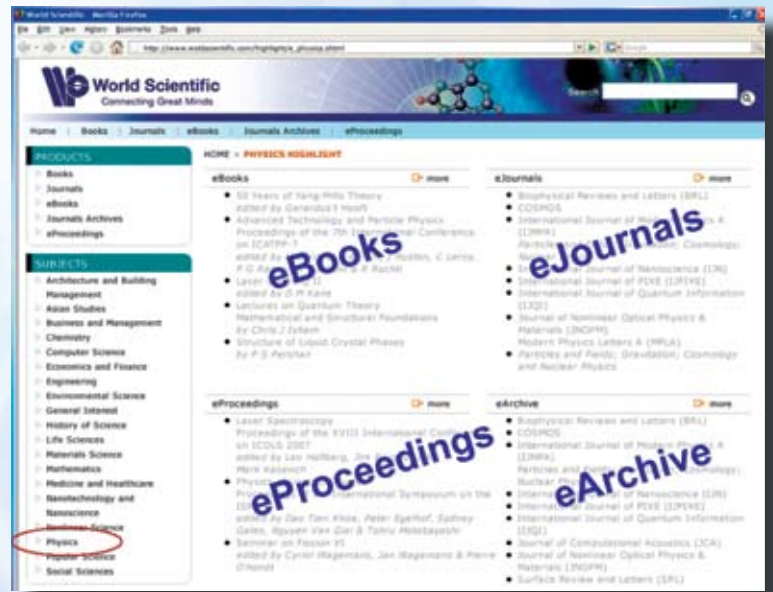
World Scientific - Mozilla Firefox

File Edit View History Bookmarks Tools Help

http://www.worldscientific.com/highlights/a_physics.shtml

World Scientific
Connecting Great Minds

Search

Home | Books | Journals | eBooks | Journals Archives | eProceedings

PRODUCTS
Books
Journals
eBooks
Journals Archives
eProceedings

SUBJECTS
Architecture and Building Management
Asian Studies
Business and Management
Chemistry
Computer Science
Economics and Finance
Engineering
Environmental Science
General Interest
History of Science
Life Sciences
Materials Science
Mathematics
Medicine and Healthcare
Nanotechnology and Nanoscience
Nonlinear Science
Physics
Popular Science
Social Sciences

HOME > PHYSICS HIGHLIGHT

eBooks more
50 Years of Yang-Mills Theory edited by Gerardus 't Hooft
Advanced Technology and Particle Physics Proceedings of the 7th International Conference on ICATPP-7 edited by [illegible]
Laser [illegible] edited by D M Kane
Lectures on Quantum Theory Mathematical and Structural Foundations by Chris J Isham
Structure of Liquid Crystal Phases by P S Pershan

eJournals more
Biophysical Reviews and Letters (BRL)
COSMOS
International Journal of Modern Physics A (IJMPA) Particles and Fields; Gravitation; Cosmology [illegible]
International Journal of Nanoscience (IJN)
International Journal of PIXE (IJPIXE)
International Journal of Quantum Information (IJQI)
Journal of Nonlinear Optical Physics & Materials (JNOPM)
Modern Physics Letters A (MPLA)
Particles and Fields; Gravitation; Cosmology and Nuclear Physics

eBooks
eJournals

eProceedings more
Laser Spectroscopy Proceedings of the XVIII International Conference ICOLS 2007 edited by Leo Hollberg, Jim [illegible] Mark Kasevich
Physics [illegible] Proceedings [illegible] International Symposium on the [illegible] edited by Dao Tien Khoa, Peter Egelhof, Sydney Gales, Nguyen Van Giai & Tohru Motobayashi
Seminar on Fission VI edited by Cyriel Wagemans, Jan Wagemans & Pierre D'hondt

eArchive more
Biophysical Reviews and Letters (BRL)
COSMOS
International Journal of Modern Physics A (IJMPA) Particles and Fields; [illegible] Cosmology; Nuclear Physics
International Journal of Nanoscience (IJN)
International Journal of PIXE (IJPIXE)
International Journal of Quantum Information (IJQI)
Journal of Computational Acoustics (JCA)
Journal of Nonlinear Optical Physics & Materials (JNOPM)
Surface Review and Letters (SRL)

eProceedings
eArchive